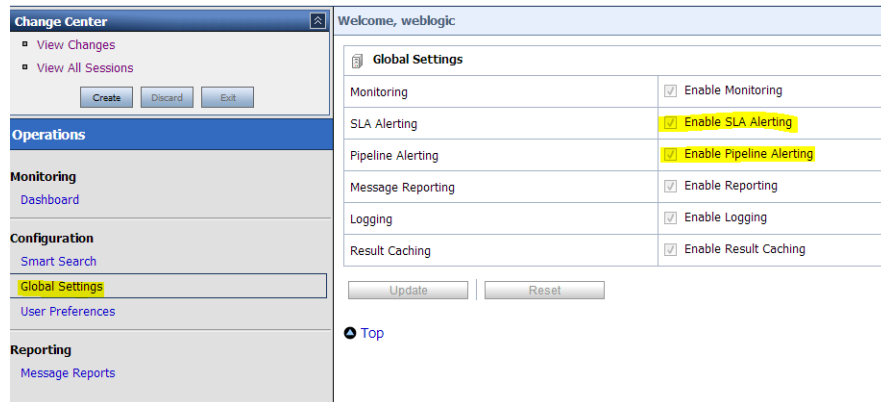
Change Center
View Changes
View All Sessions
Create Discard Exit

Operations

Monitoring
Dashboard

Configuration
Smart Search
Global Settings
User Preferences

Reporting
Message Reports

Welcome, weblogic

Global Settings

| Monitoring | Enable Monitoring |
|---|---|
| SLA Alerting | Enable SLA Alerting |
| Pipeline Alerting | Enable Pipeline Alerting |
| Message Reporting | Enable Reporting |
| Logging | Enable Logging |
| Result Caching | Enable Result Caching |

Update Reset

Top